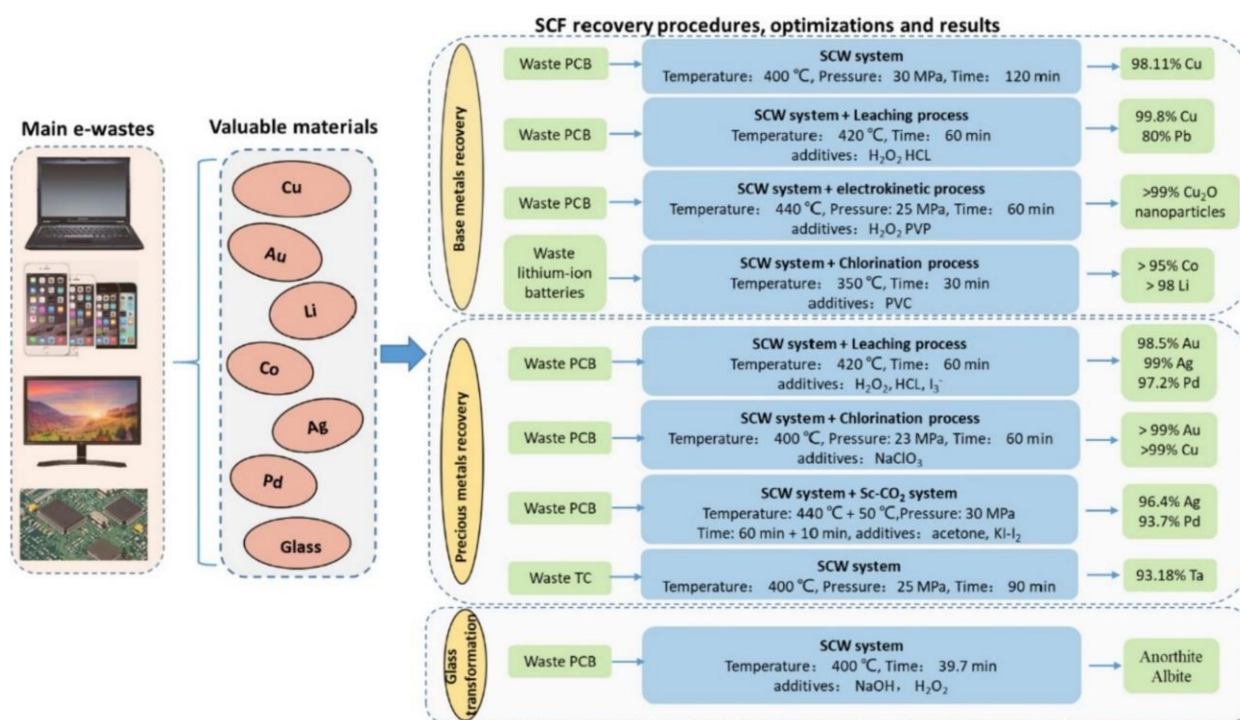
Main e-wastes

Valuable materials

Cu
Au
Li
Co
Ag
Pd
Glass

SCF recovery procedures, optimizations and results

Base metals recovery

Waste PCB
SCW system
Temperature： 400 ℃, Pressure： 30 MPa, Time： 120 min
98.11% Cu

Waste PCB
SCW system + Leaching process
Temperature： 420 ℃, Time： 60 min
additives： $H_2O_2$ HCL
99.8% Cu
80% Pb

Waste PCB
SCW system + electrokinetic process
Temperature： 440 ℃, Pressure: 25 MPa, Time： 60 min
additives： $H_2O_2$ PVP
>99% $Cu_2O$ nanoparticles

Waste lithium-ion batteries
SCW system + Chlorination process
Temperature： 350 ℃, Time： 30 min
additives： PVC
> 95% Co
> 98 Li

Precious metals recovery

Waste PCB
SCW system + Leaching process
Temperature： 420 ℃, Time： 60 min
additives： $H_2O_2$, HCL, $I_3^-$
98.5% Au
99% Ag
97.2% Pd

Waste PCB
SCW system + Chlorination process
Temperature： 400 ℃, Pressure: 23 MPa, Time： 60 min
additives： $NaClO_3$
> 99% Au
>99% Cu

Waste PCB
SCW system + Sc-$CO_2$ system
Temperature: 440 ℃ + 50 ℃,Pressure: 30 MPa
Time: 60 min + 10 min, additives： acetone, KI-$I_2$
96.4% Ag
93.7% Pd

Waste TC
SCW system
Temperature： 400 ℃, Pressure： 25 MPa, Time： 90 min
93.18% Ta

Glass transformation

Waste PCB
SCW system
Temperature： 400 ℃, Time： 39.7 min
additives： NaOH， $H_2O_2$
Anorthite
Albite